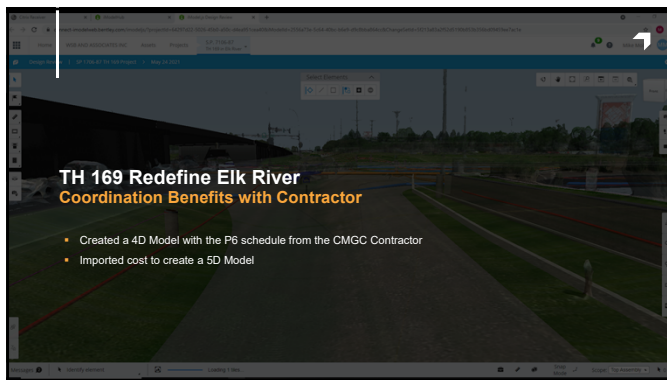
TH 169 Redefine Elk River
Coordination Benefits with Contractor

Created a 4D Model with the P6 schedule from the CMGC Contractor
Imported cost to create a 5D Model

Select Elements

Home
Projects
SP 7106-82
Design Review
May 24 2021
Identify element
Loading 1 files...
Messages
Top Assembly
Scope
Show
Mode
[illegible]